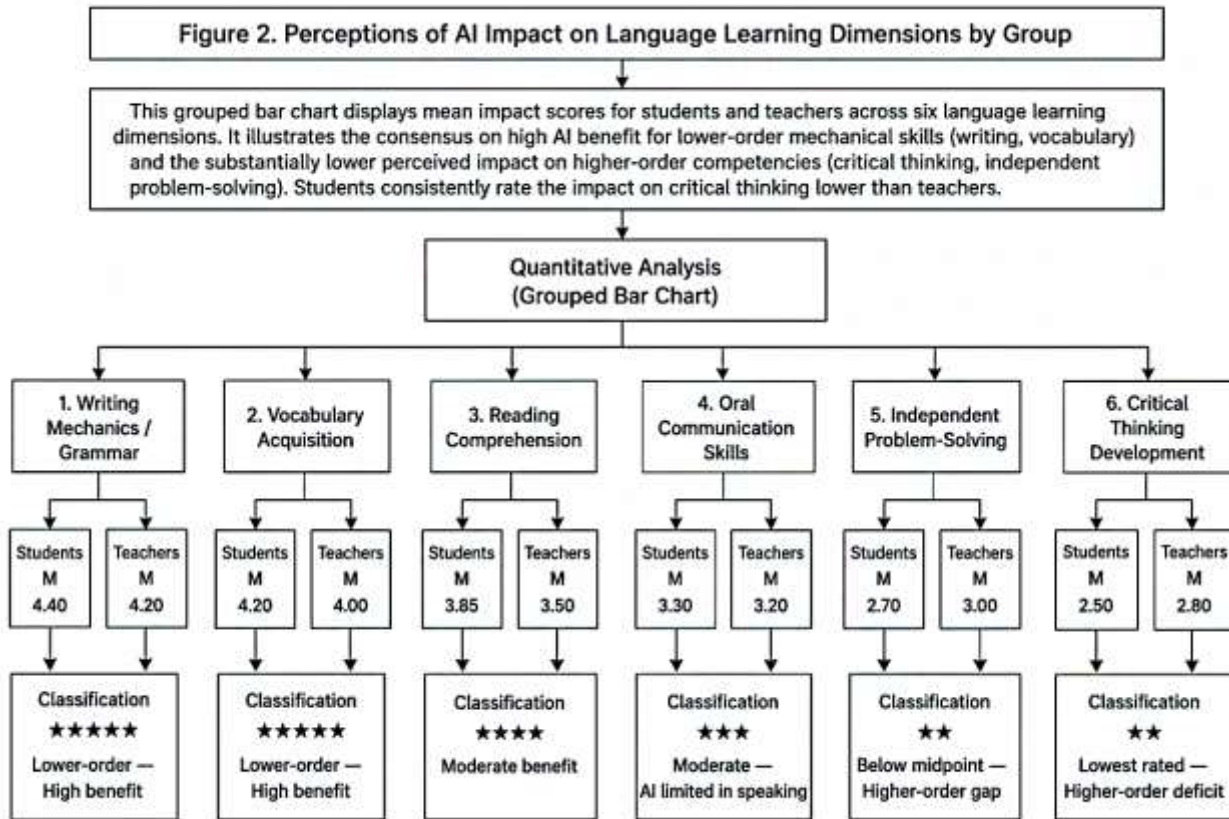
Figure 2. Perceptions of AI Impact on Language Learning Dimensions by Group

This grouped bar chart displays mean impact scores for students and teachers across six language learning dimensions. It illustrates the consensus on high AI benefit for lower-order mechanical skills (writing, vocabulary) and the substantially lower perceived impact on higher-order competencies (critical thinking, independent problem-solving). Students consistently rate the impact on critical thinking lower than teachers.

Quantitative Analysis (Grouped Bar Chart)

1. Writing Mechanics / Grammar

Students M 4.40

Teachers M 4.20

Classification ★★★★★ Lower-order — High benefit

2. Vocabulary Acquisition

Students M 4.20

Teachers M 4.00

Classification ★★★★★ Lower-order — High benefit

3. Reading Comprehension

Students M 3.85

Teachers M 3.50

Classification ★★★★ Moderate benefit

4. Oral Communication Skills

Students M 3.30

Teachers M 3.20

Classification ★★★ Moderate — AI limited in speaking

5. Independent Problem-Solving

Students M 2.70

Teachers M 3.00

Classification ★★ Below midpoint — Higher-order gap

6. Critical Thinking Development

Students M 2.50

Teachers M 2.80

Classification ★★ Lowest rated — Higher-order deficit